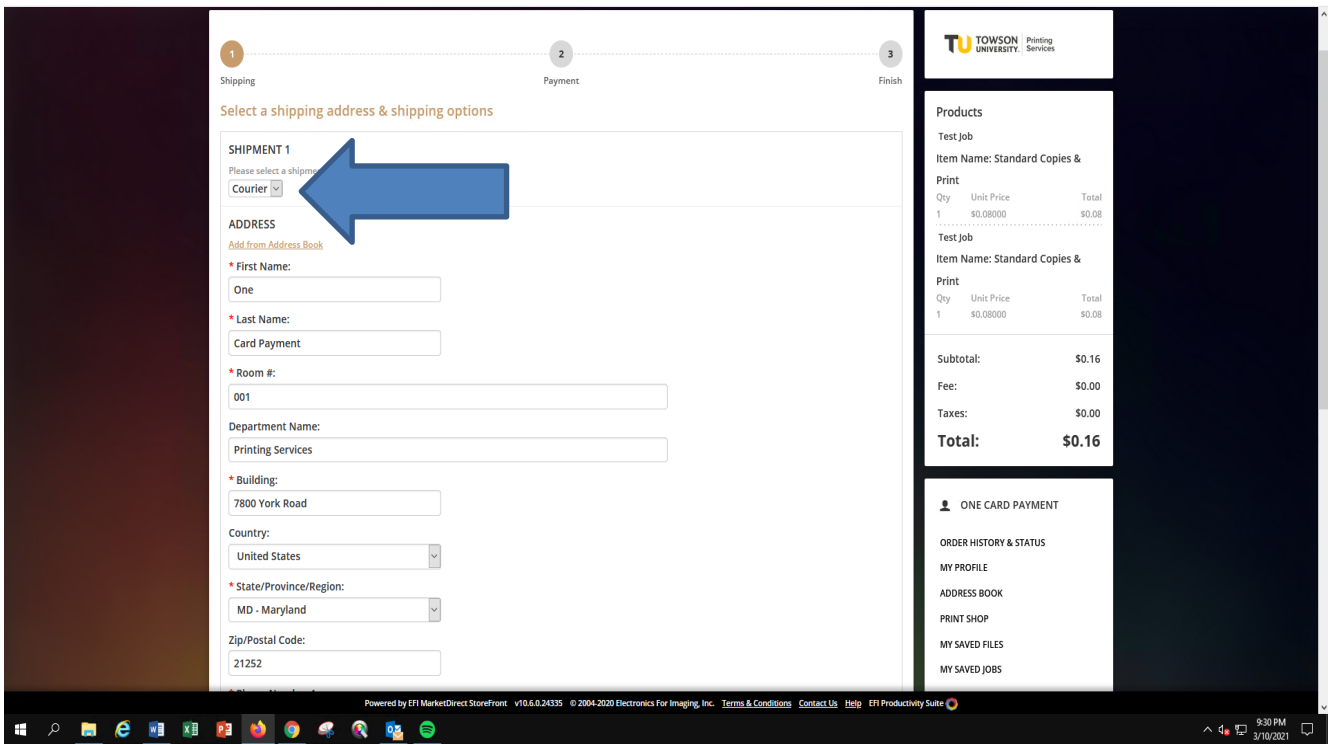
1
Shipping
2
Payment
3
Finish

Select a shipping address & shipping options

SHIPMENT 1
Please select a shipme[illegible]
Courier

ADDRESS
Add from Address Book
* First Name:
One
* Last Name:
Card Payment
* Room #:
001
Department Name:
Printing Services
* Building:
7800 York Road
Country:
United States
* State/Province/Region:
MD - Maryland
Zip/Postal Code:
21252

TU TOWSON UNIVERSITY. Printing Services

Products
Test Job
Item Name: Standard Copies & Print

| Qty | Unit Price | Total |
|---|---|---|
| 1 | $0.08000 | $0.08 |

Test Job
Item Name: Standard Copies & Print

| Qty | Unit Price | Total |
|---|---|---|
| 1 | $0.08000 | $0.08 |

Subtotal: $0.16
Fee: $0.00
Taxes: $0.00
Total: $0.16

ONE CARD PAYMENT
ORDER HISTORY & STATUS
MY PROFILE
ADDRESS BOOK
PRINT SHOP
MY SAVED FILES
MY SAVED JOBS

Powered by EFI MarketDirect StoreFront v10.6.0.24335 © 2004-2020 Electronics For Imaging, Inc. Terms & Conditions Contact Us Help EFI Productivity Suite

9:30 PM
3/10/2021